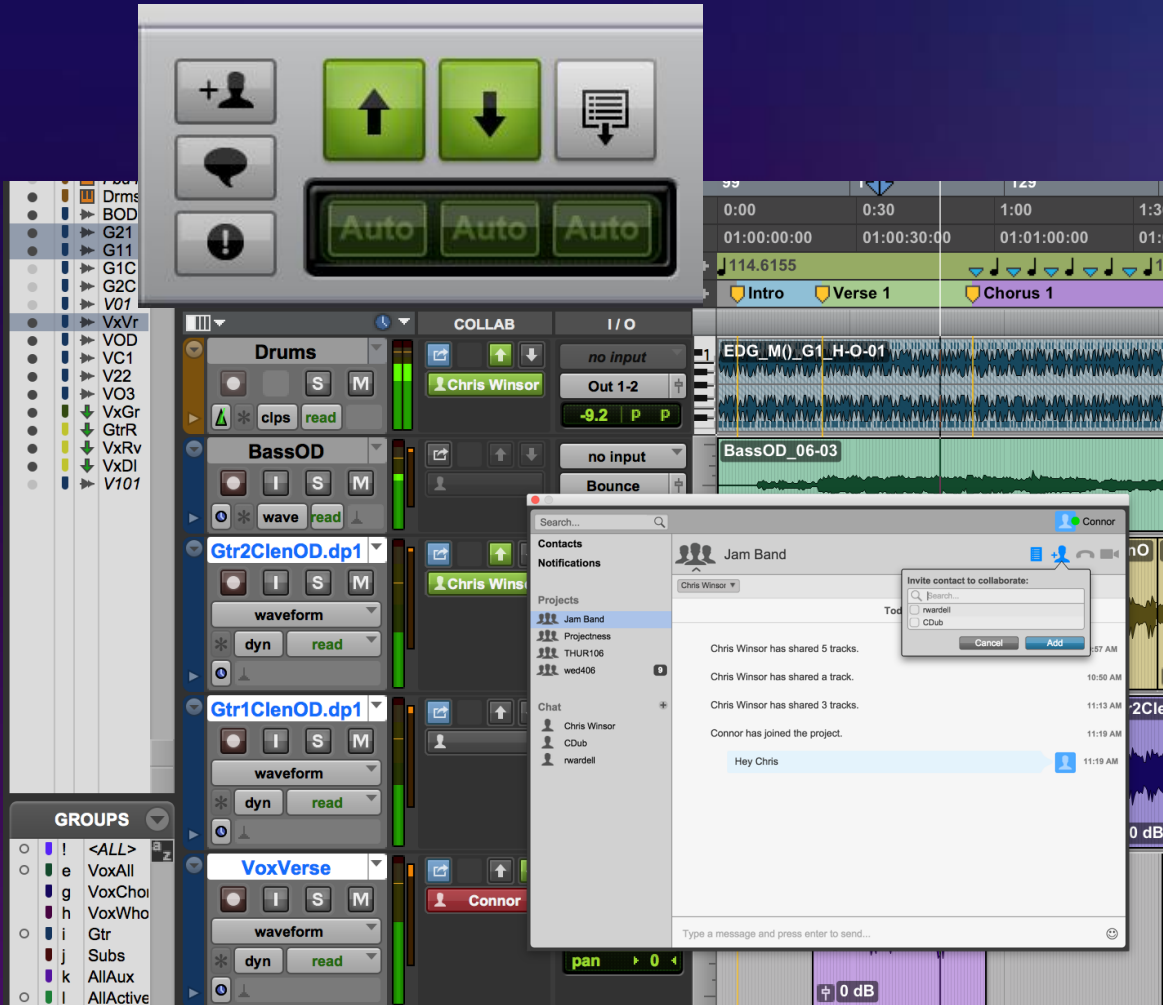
+
Auto Auto Auto

Drms
BOD
G21
G11
G1C
G2C
V01
VxVr
VOD
VC1
V22
VO3
VxGr
GtrR
VxRv
VxDl
V101

99
129
0:00
0:30
1:00
1:3
01:00:00:00
01:00:30:00
01:01:00:00
01
114.6155
Intro
Verse 1
Chorus 1

COLLAB
I / O

Drums
S M
clps read
Chris Winsor
no input
Out 1-2
-9.2 P P
EDG_M()_G1_H-O-01

BassOD
I S M
wave read
no input
Bounce
BassOD_06-03

Gtr2ClenOD.dp1
I S M
waveform
dyn read
Chris Winsc

Gtr1ClenOD.dp1
I S M
waveform
dyn read

VoxVerse
I S M
waveform
dyn read
Connor
pan 0

GROUPS
! <ALL>
e VoxAll
g VoxChor
h VoxWho
i Gtr
j Subs
k AllAux
l AllActive

Search...
Connor
Contacts
Notifications
Jam Band
Chris Winsor
Projects
Jam Band
Projectness
THUR106
wed406 9
Chat
Chris Winsor
CDub
rwardell
Tod
Invite contact to collaborate:
Search...
rwardell
CDub
Cancel
Add
Chris Winsor has shared 5 tracks. 57 AM
Chris Winsor has shared a track. 10:50 AM
Chris Winsor has shared 3 tracks. 11:13 AM
Connor has joined the project. 11:19 AM
Hey Chris 11:19 AM
Type a message and press enter to send...
nO
2Cle
0 dB
0 dB